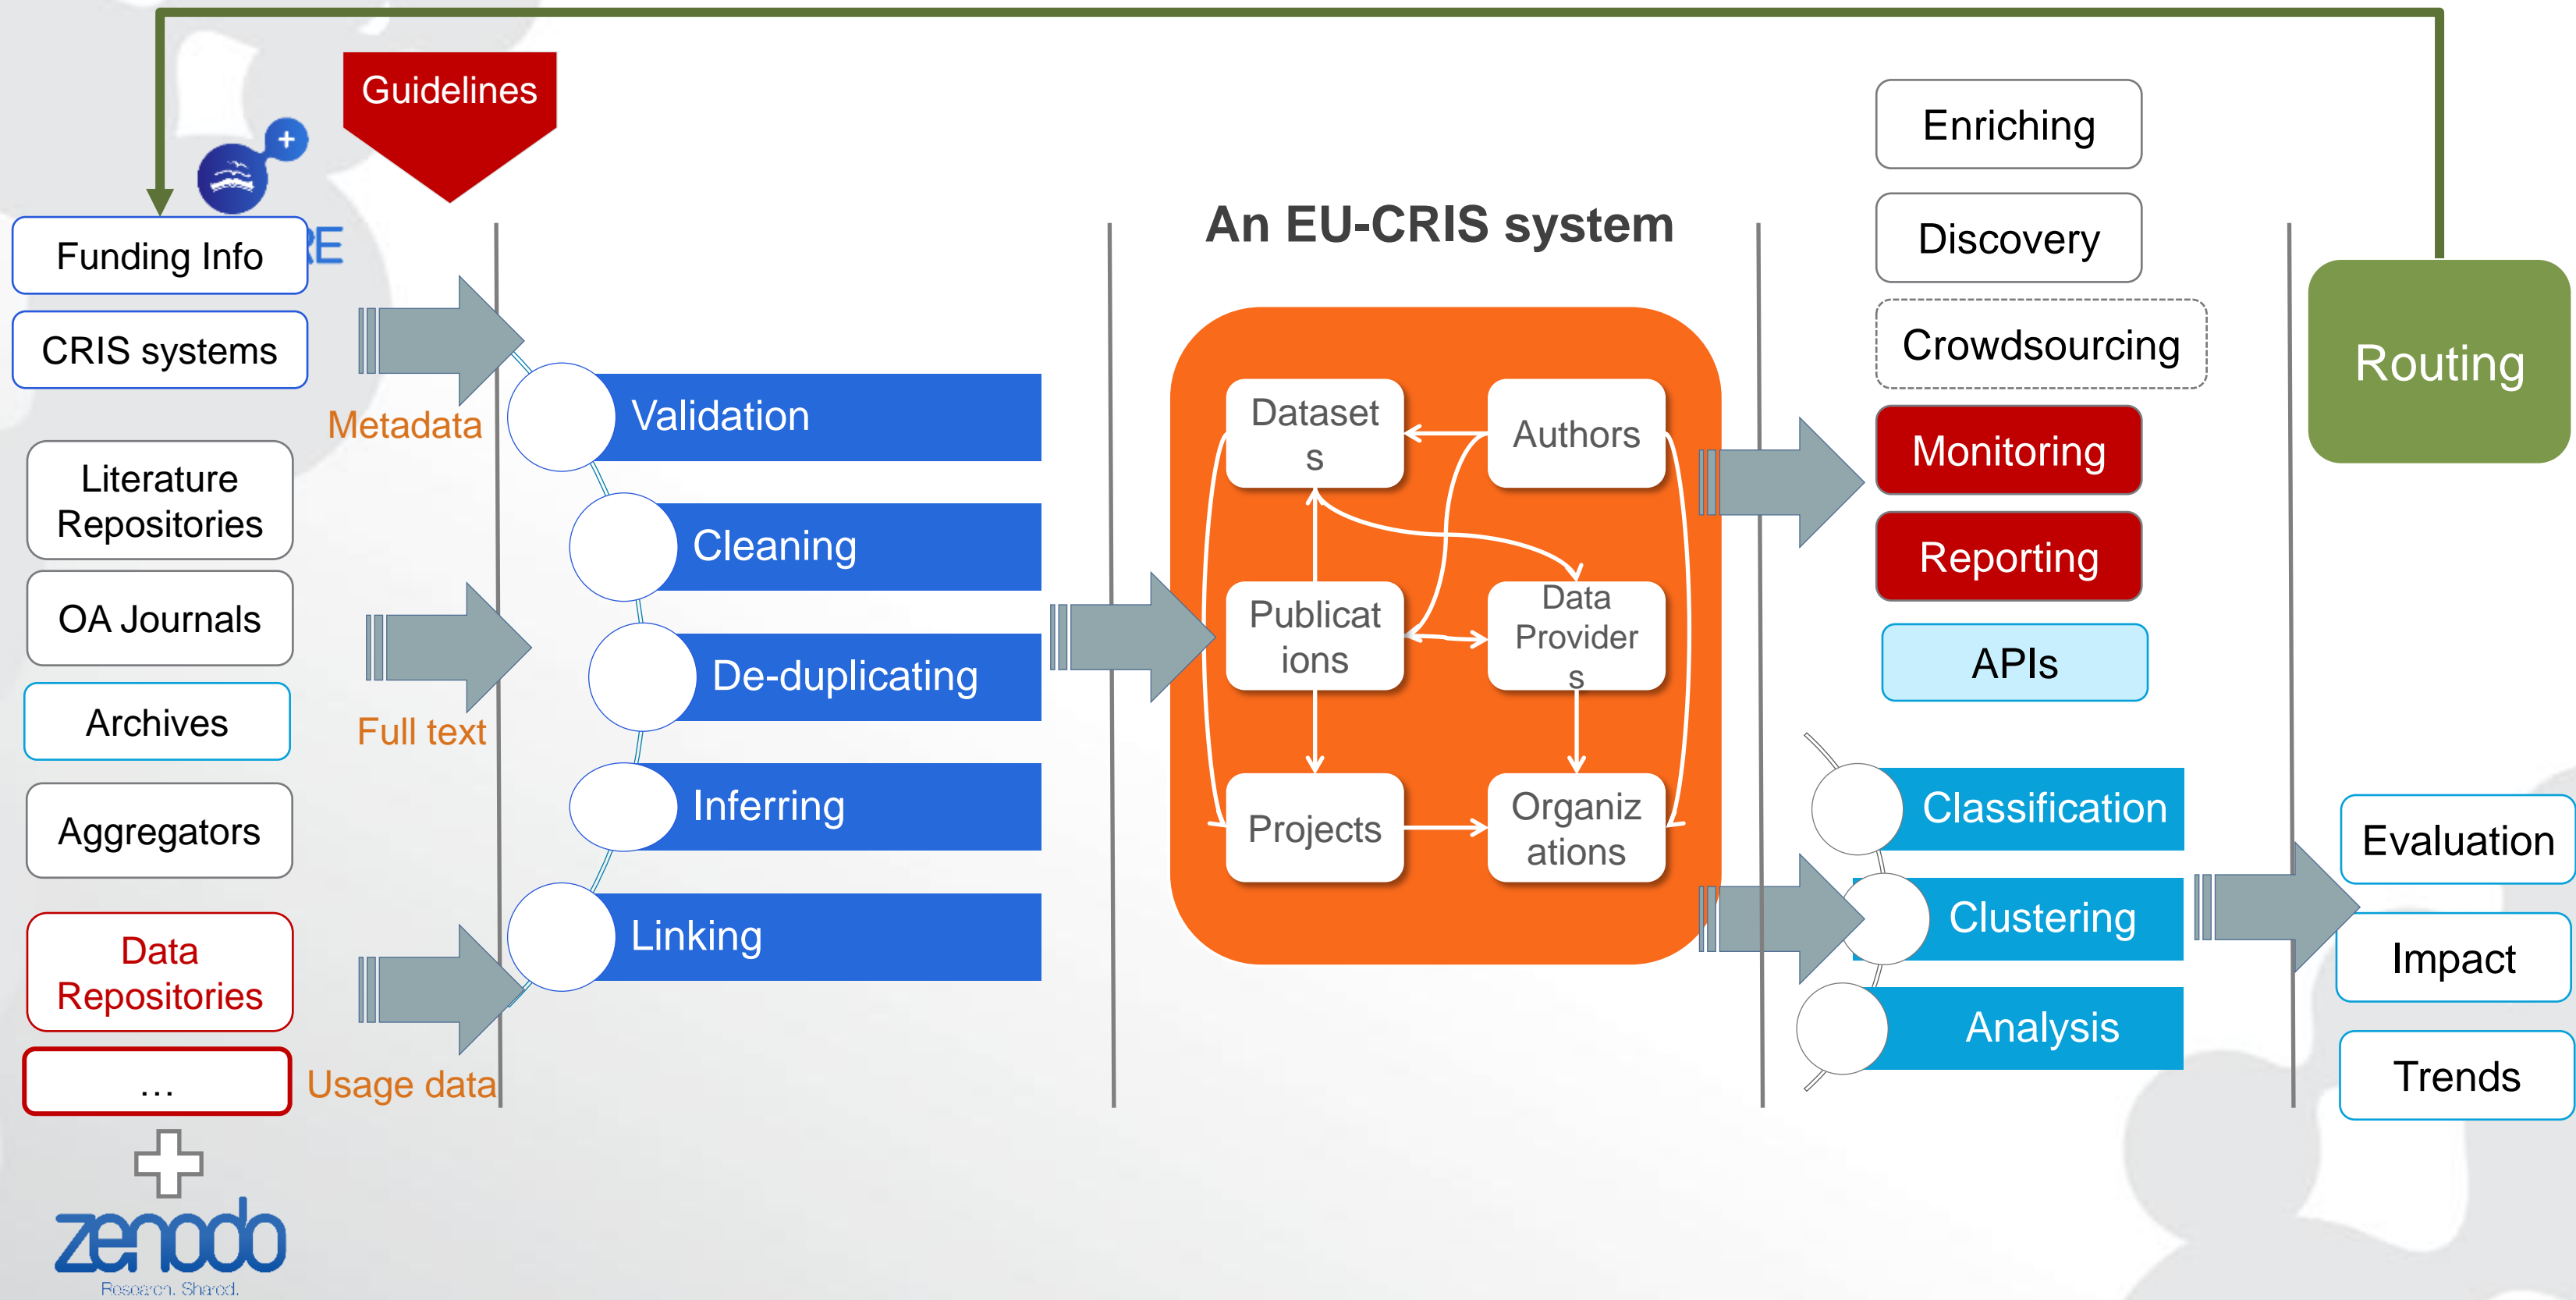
Guidelines

Funding Info
CRIS systems
Literature Repositories
OA Journals
Archives
Aggregators
Data Repositories
...

zenodo
Research. Shared.

Metadata
Full text
Usage data

Validation
Cleaning
De-duplicating
Inferring
Linking

An EU-CRIS system

Datasets
Authors
Publications
Data Providers
Projects
Organizations

Enriching
Discovery
Crowdsourcing
Monitoring
Reporting
APIs

Classification
Clustering
Analysis

Routing

Evaluation
Impact
Trends